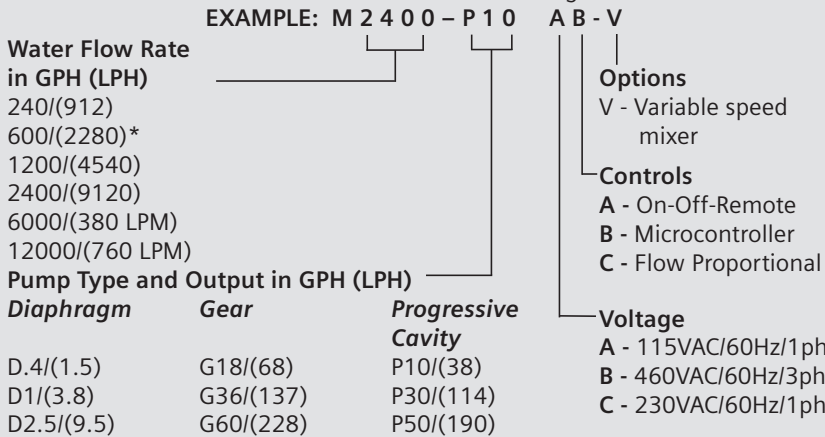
EXAMPLE: M 2 4 0 0 – P 1 0 A B - V

Water Flow Rate in GPH (LPH)
240/(912)
600/(2280)*
1200/(4540)
2400/(9120)
6000/(380 LPM)
12000/(760 LPM)

Pump Type and Output in GPH (LPH)

| *Diaphragm* | *Gear* | *Progressive Cavity* |
|---|---|---|
| D.4/(1.5) | G18/(68) | P10/(38) |
| D1/(3.8) | G36/(137) | P30/(114) |
| D2.5/(9.5) | G60/(228) | P50/(190) |

Options
V - Variable speed mixer

Controls
A - On-Off-Remote
B - Microcontroller
C - Flow Proportional

Voltage
A - 115VAC/60Hz/1ph
B - 460VAC/60Hz/3ph
C - 230VAC/60Hz/1ph